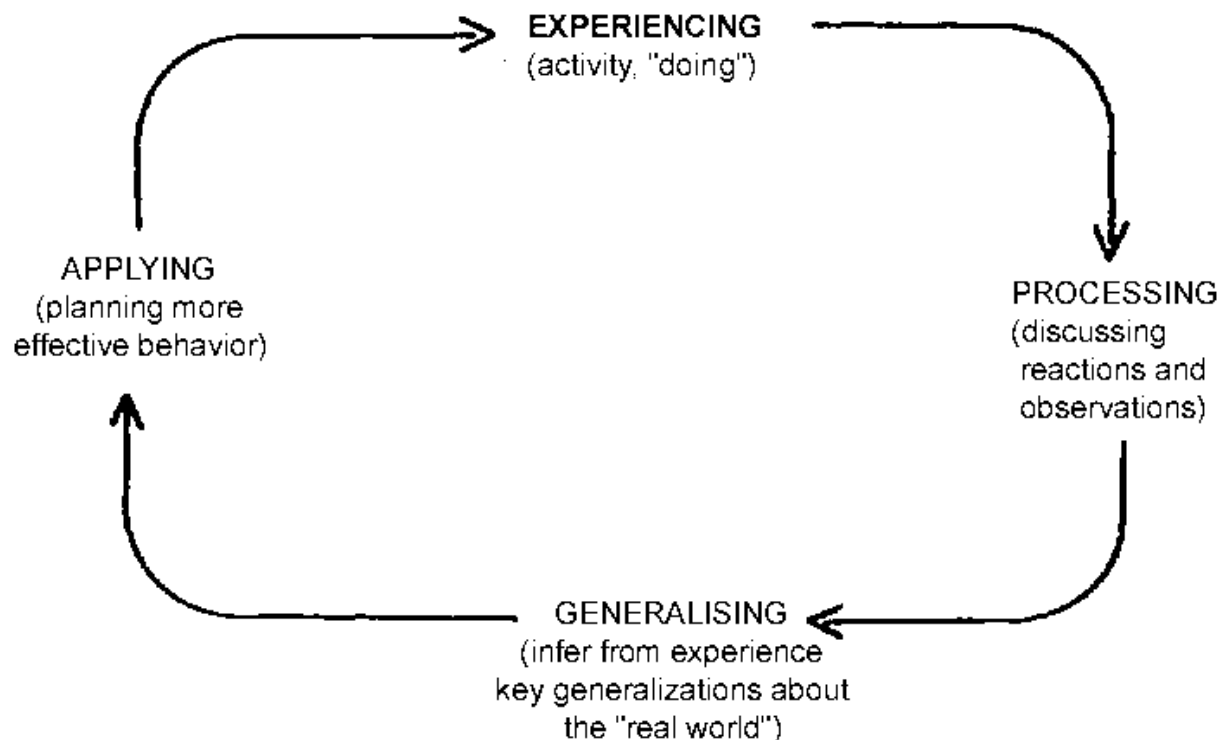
EXPERIENCING
(activity, "doing")

PROCESSING
(discussing reactions and observations)

GENERALISING
(infer from experience key generalizations about the "real world")

APPLYING
(planning more effective behavior)